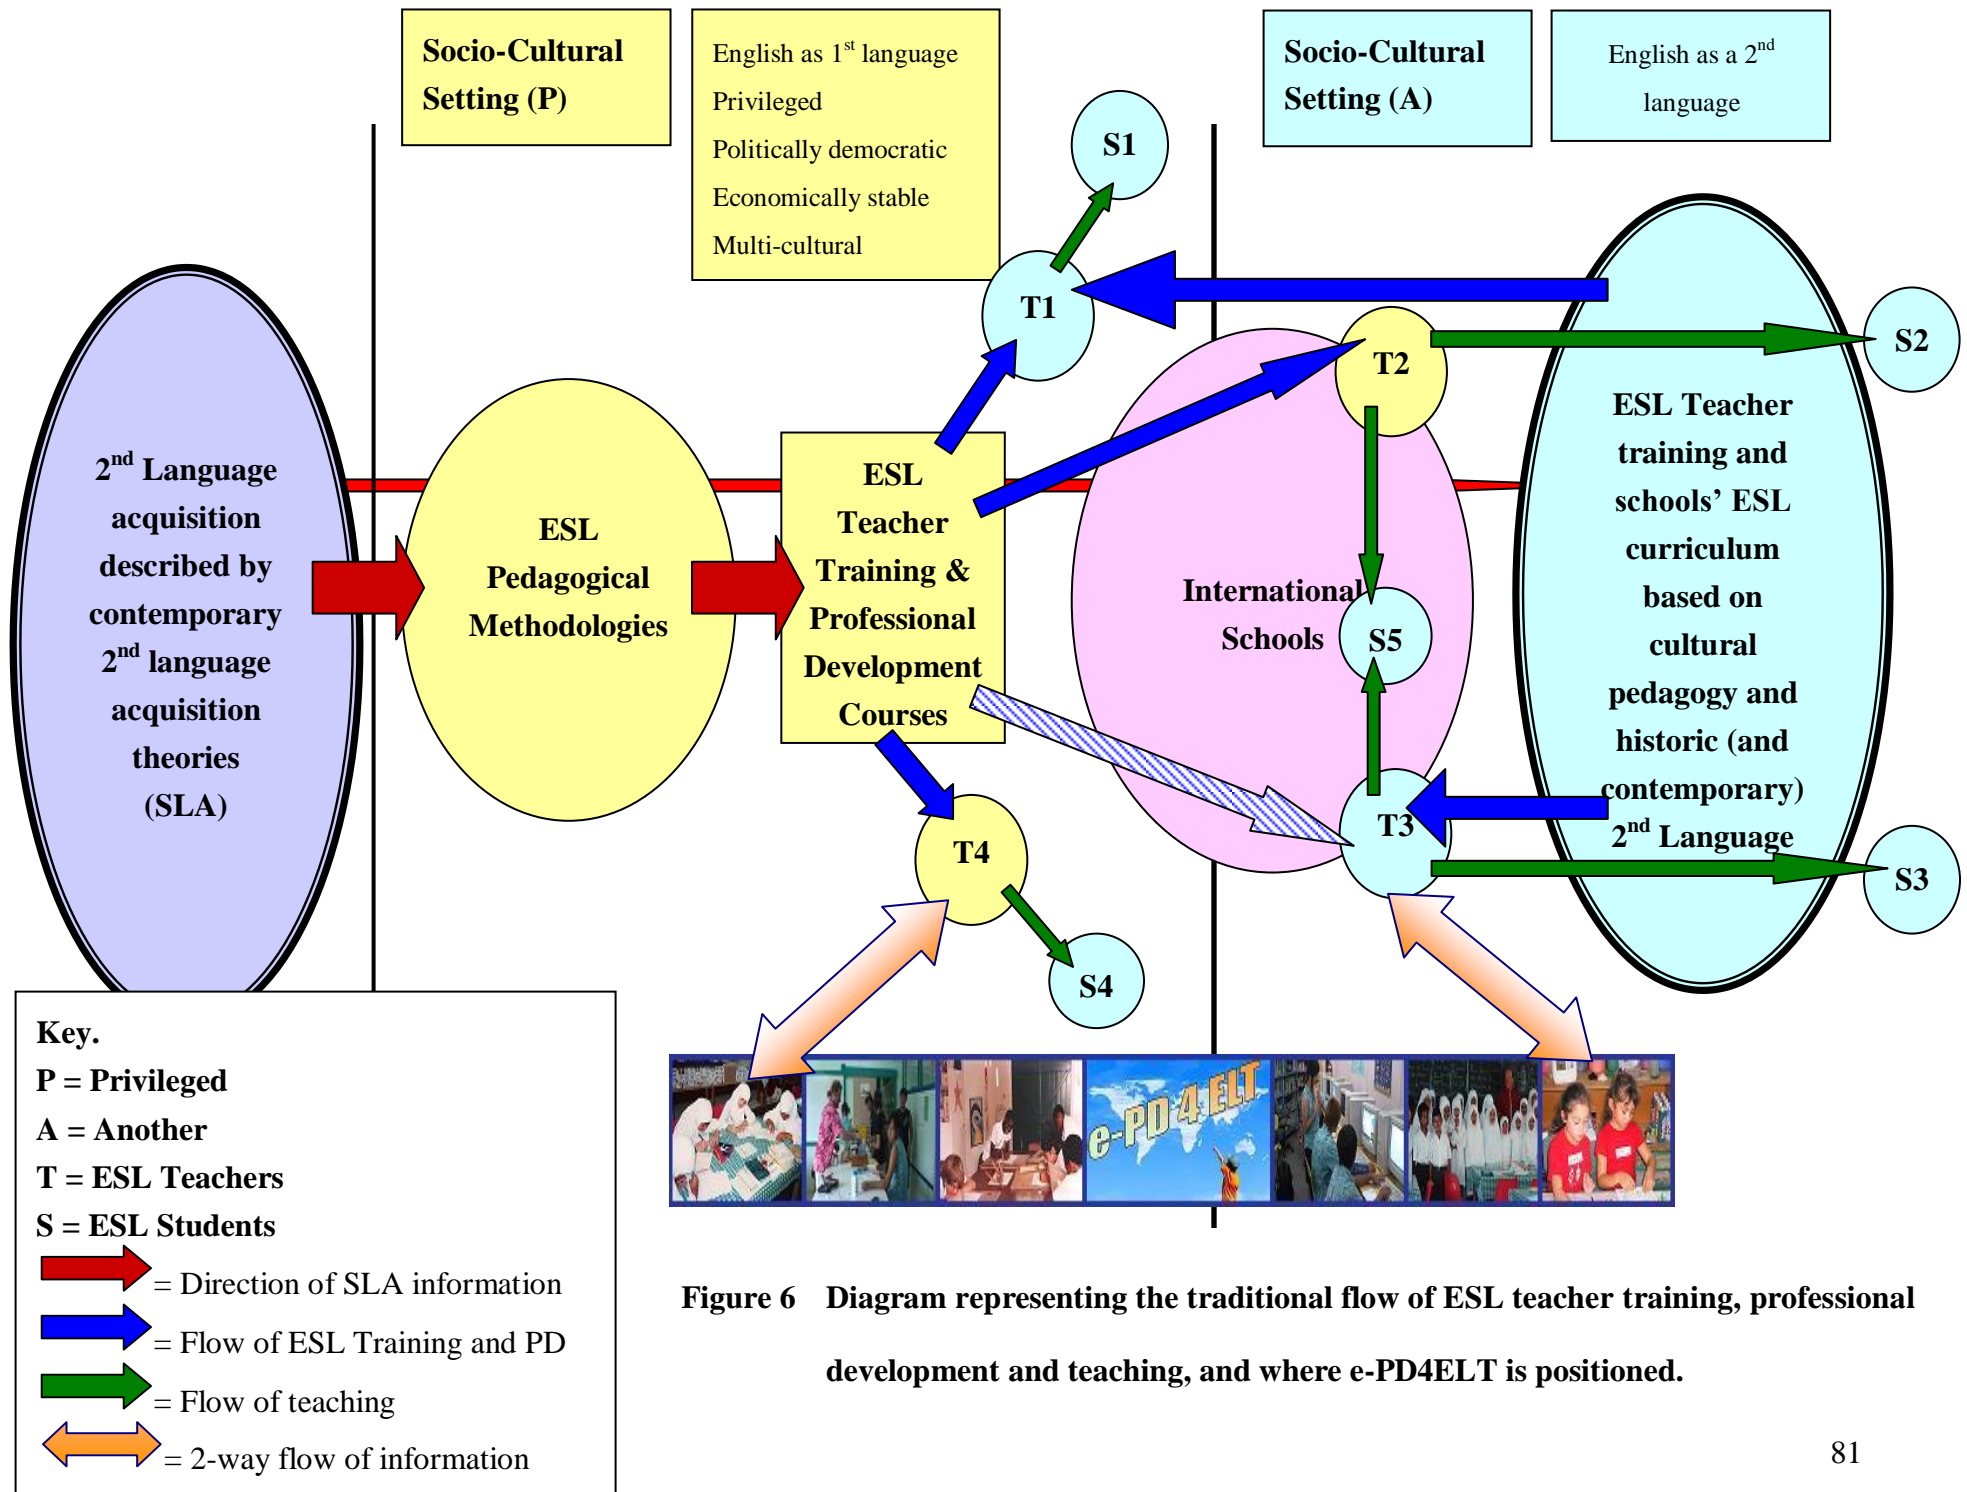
Socio-Cultural Setting (P)

English as $1^{st}$ language
Privileged
Politically democratic
Economically stable
Multi-cultural

Socio-Cultural Setting (A)

English as a $2^{nd}$ language

S1

T1

T2

S2

$2^{nd}$ Language acquisition described by contemporary $2^{nd}$ language acquisition theories (SLA)

ESL Pedagogical Methodologies

ESL Teacher Training & Professional Development Courses

International Schools

S5

ESL Teacher training and schools' ESL curriculum based on cultural pedagogy and historic (and contemporary) $2^{nd}$ Language

T3

T4

S3

S4

e-PD 4 ELT

Key.
P = Privileged
A = Another
T = ESL Teachers
S = ESL Students
= Direction of SLA information
= Flow of ESL Training and PD
= Flow of teaching
= 2-way flow of information

Figure 6 Diagram representing the traditional flow of ESL teacher training, professional development and teaching, and where e-PD4ELT is positioned.

81